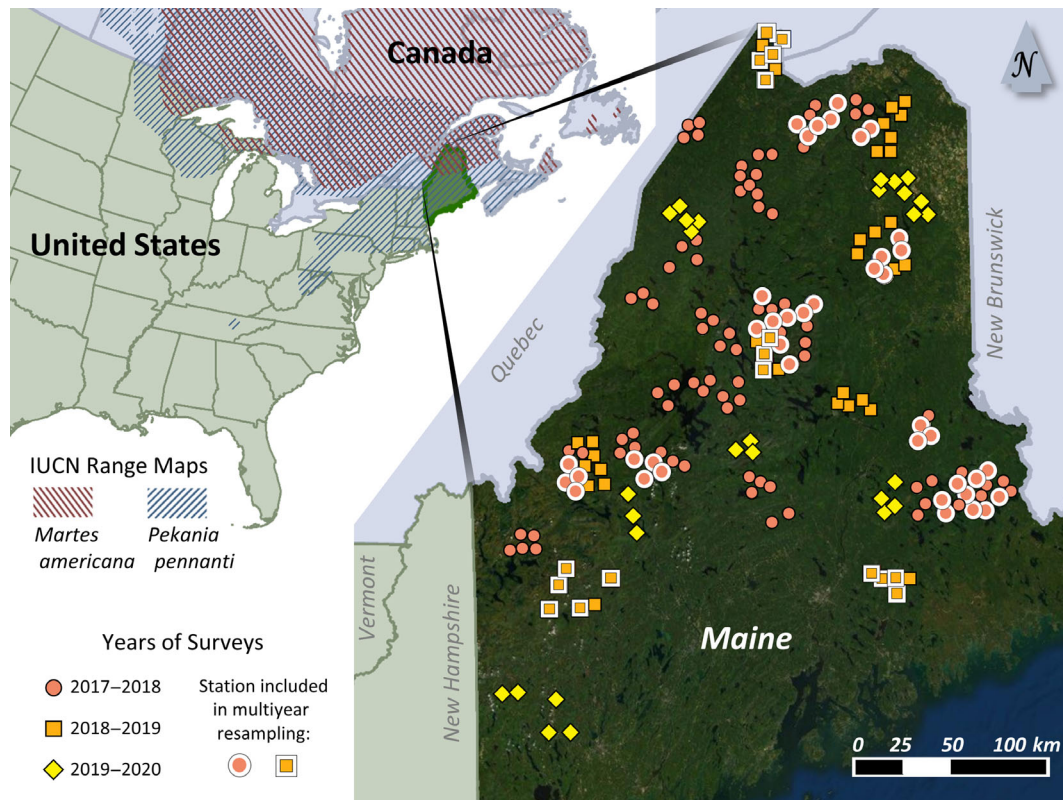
Canada

United States

IUCN Range Maps

Martes americana

Pekania pennanti

Years of Surveys

2017–2018

2018–2019

2019–2020

Station included in multiyear resampling:

Quebec

New Brunswick

Vermont

New Hampshire

Maine

N

0 25 50 100 km